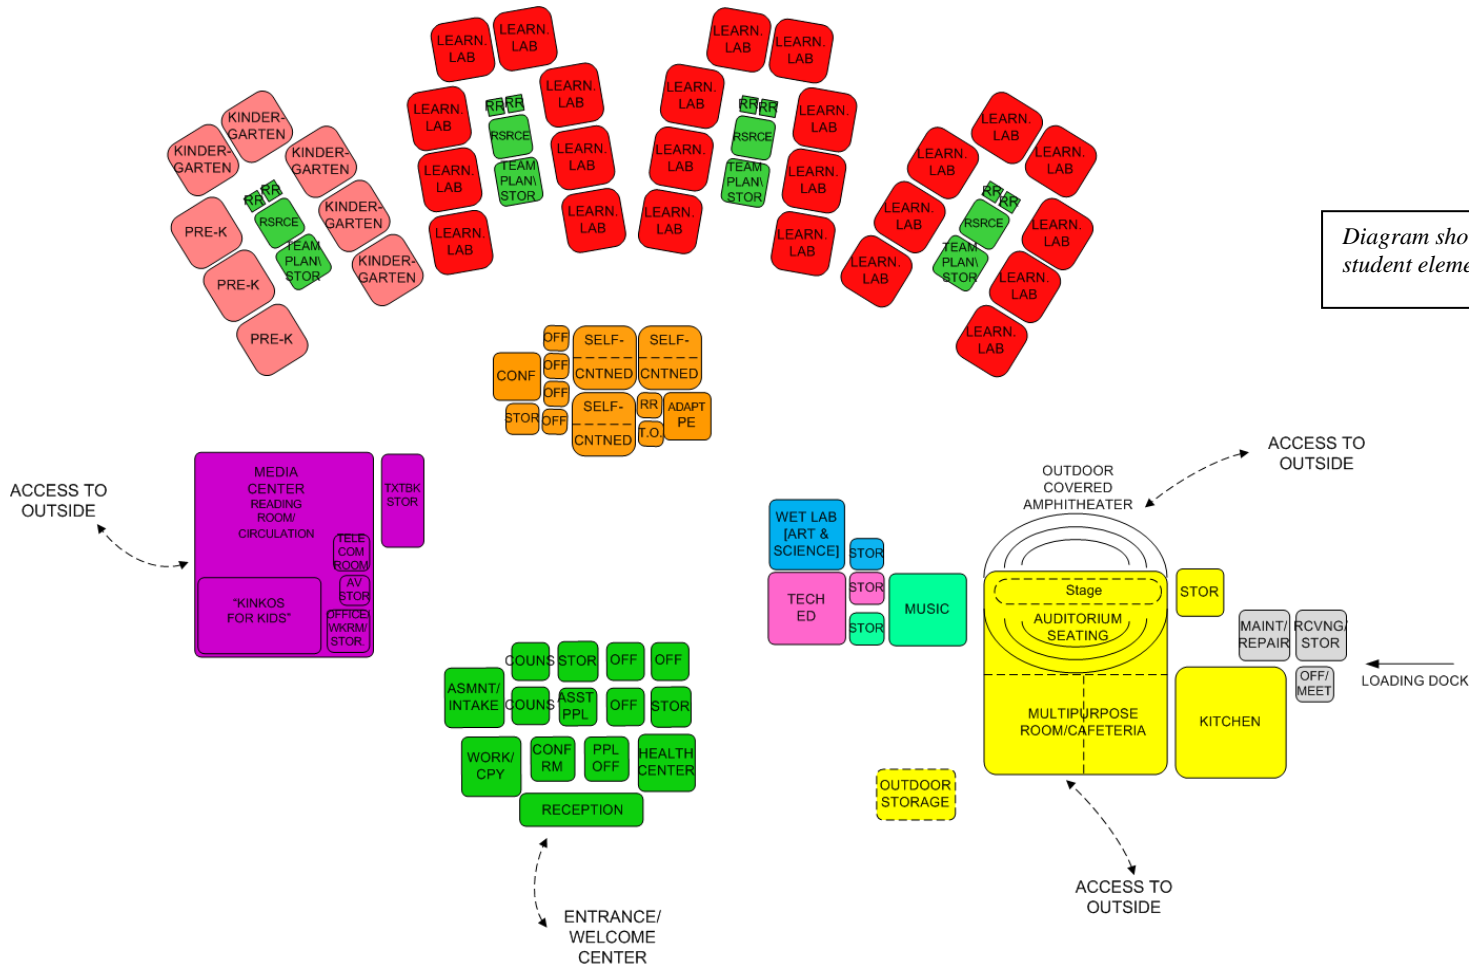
LEARN. LAB
LEARN. LAB
LEARN. LAB
RR RR
RSRCE
TEAM PLAN\ STOR
LEARN. LAB
LEARN. LAB
LEARN. LAB
LEARN. LAB
LEARN. LAB
LEARN. LAB
LEARN. LAB
LEARN. LAB
LEARN. LAB
LEARN. LAB
RR RR
RSRCE
TEAM PLAN\ STOR
LEARN. LAB
LEARN. LAB
LEARN. LAB
LEARN. LAB

KINDER-GARTEN
KINDER-GARTEN
KINDER-GARTEN
KINDER-GARTEN
KINDER-GARTEN
RR RR
RSRCE
TEAM PLAN\ STOR
PRE-K
PRE-K
PRE-K

LEARN. LAB
LEARN. LAB
LEARN. LAB
LEARN. LAB
LEARN. LAB
RR RR
RSRCE
TEAM PLAN\ STOR
LEARN. LAB
LEARN. LAB
LEARN. LAB
LEARN. LAB

Diagram sho
student eleme

CONF
OFF
OFF
OFF
OFF
STOR
SELF-CNTNED
SELF-CNTNED
SELF-CNTNED
RR
T.O.
ADAPT PE

ACCESS TO OUTSIDE

MEDIA CENTER
READING ROOM/ CIRCULATION
TELE COM ROOM
AV STOR
"KINKOS FOR KIDS"
OFFICE/ WKRM/ STOR.
TXTBK STOR

ACCESS TO OUTSIDE
OUTDOOR COVERED AMPHITHEATER

WET LAB [ART & SCIENCE]
STOR
TECH ED
STOR
STOR
MUSIC

Stage
AUDITORIUM SEATING
MULTIPURPOSE ROOM/CAFETERIA
STOR
MAINT/ REPAIR
RCVNG/ STOR
OFF/ MEET
KITCHEN
LOADING DOCK

COUNS
STOR
OFF
OFF
ASMNT/ INTAKE
COUNS
ASST PPL
OFF
STOR
WORK/ CPY
CONF RM
PPL OFF
HEALTH CENTER
RECEPTION

OUTDOOR STORAGE

ACCESS TO OUTSIDE

ENTRANCE/ WELCOME CENTER